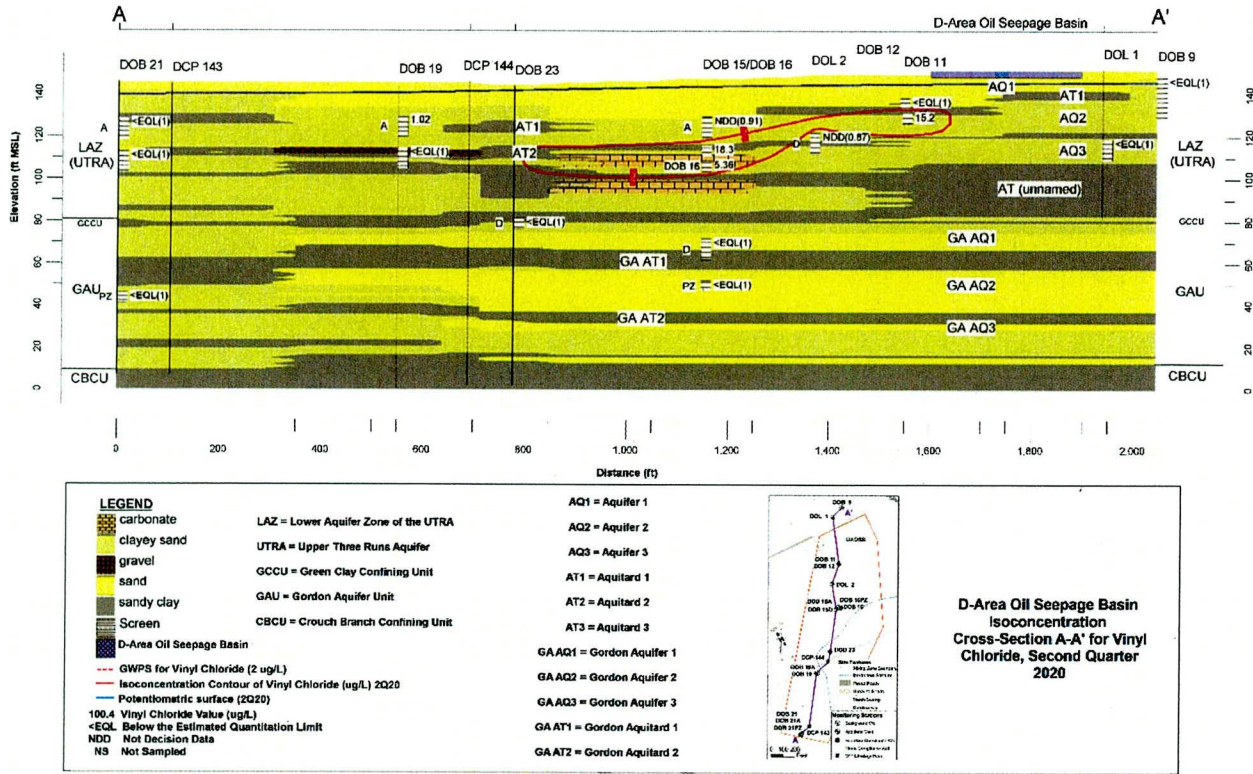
A

A'

D-Area Oil Seepage Basin

DOB 21 DCP 143 DOB 19 DCP 144 DOB 23 DOB 15/DOB 16 DOL 2 DOB 12 DOB 11 DOL 1 DOB 9

Elevation (ft MSL)

140 120 100 80 60 40 20 0

A <EQL(1)
LAZ (UTRA) <EQL(1)
GCCU
GAU PZ <EQL(1)
CBCU

A 1.02
<EQL(1)

AT1
AT2
D <EQL(1)
GA AT1
GA AT2

A NDD(0.91)
18.3
DOB 16 5.36
D <EQL(1)
PZ <EQL(1)

D NDD(0.87)
<EQL(1)
15.2

AQ1 AT1 AQ2 AQ3
AT (unnamed)
GA AQ1
GA AQ2
GA AQ3

<EQL(1)
<EQL(1)

140 120 100 80 60 40 20 0
LAZ (UTRA)
GCCU
GAU
CBCU

0 200 400 600 800 1,000 1,200 1,400 1,600 1,800 2,000

Distance (ft)

LEGEND
carbonate
clayey sand
gravel
sand
sandy clay
Screen
D-Area Oil Seepage Basin
GWPS for Vinyl Chloride (2 ug/L)
Isoconcentration Contour of Vinyl Chloride (ug/L) 2Q20
Potentiometric surface (2Q20)
100.4 Vinyl Chloride Value (ug/L)
<EQL Below the Estimated Quantitation Limit
NDD Not Decision Data
NS Not Sampled

LAZ = Lower Aquifer Zone of the UTRA
UTRA = Upper Three Runs Aquifer
GCCU = Green Clay Confining Unit
GAU = Gordon Aquifer Unit
CBCU = Crouch Branch Confining Unit

AQ1 = Aquifer 1
AQ2 = Aquifer 2
AQ3 = Aquifer 3
AT1 = Aquitard 1
AT2 = Aquitard 2
AT3 = Aquitard 3
GA AQ1 = Gordon Aquifer 1
GA AQ2 = Gordon Aquifer 2
GA AQ3 = Gordon Aquifer 3
GA AT1 = Gordon Aquitard 1
GA AT2 = Gordon Aquitard 2

DOB 9
DOL 1
A'
DOB 11
DOB 12
DOL 2
DOB 16A
DOB 15
DOB 16PZ
DOB 23
DCP 144
DOB 19
DOB 21
DCP 143
A
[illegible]

D-Area Oil Seepage Basin Isoconcentration Cross-Section A-A' for Vinyl Chloride, Second Quarter 2020